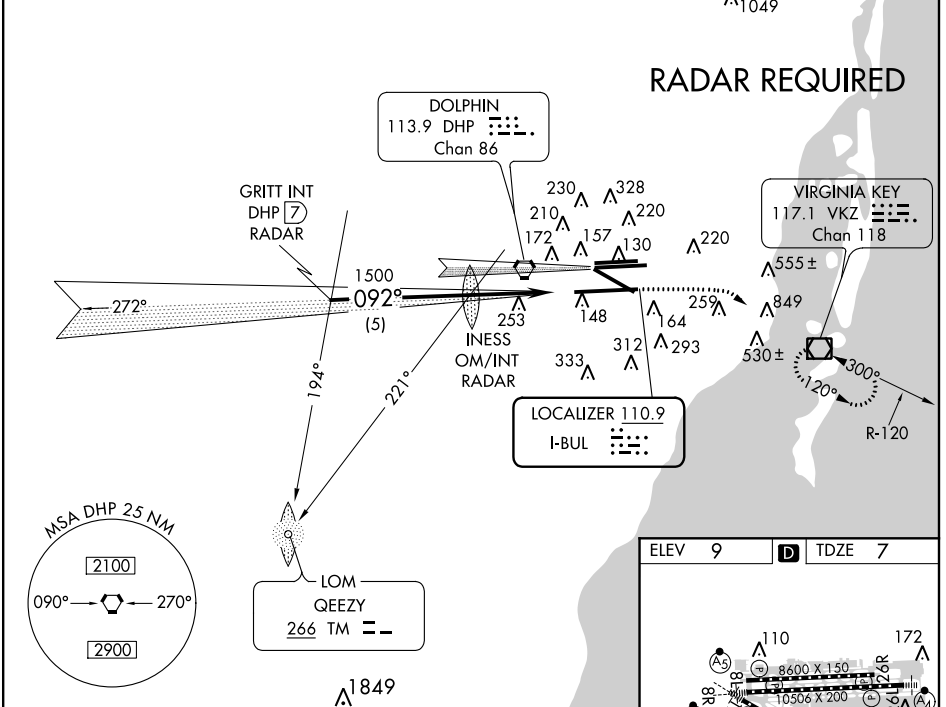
1049

RADAR REQUIRED

DOLPHIN
113.9 DHP
Chan 86

VIRGINIA KEY
117.1 VKZ
Chan 118

GRITT INT
DHP 7
RADAR

230 328
210 220
172 157 130 220
555±
1500
272°
092°
(5)
253
148
164
259
849
INESS
OM/INT
RADAR
312
293
333
530±
300°
120°
194°
221°

LOCALIZER 110.9
I-BUL

R-120

MSA DHP 25 NM
2100
090° 270°
2900

LOM
QEEZY
266 TM

1849

ELEV 9
D
TDZE 7

110
172
A5
8600 X 150
10506 X 200
A4
8R
8L
26R
P
P